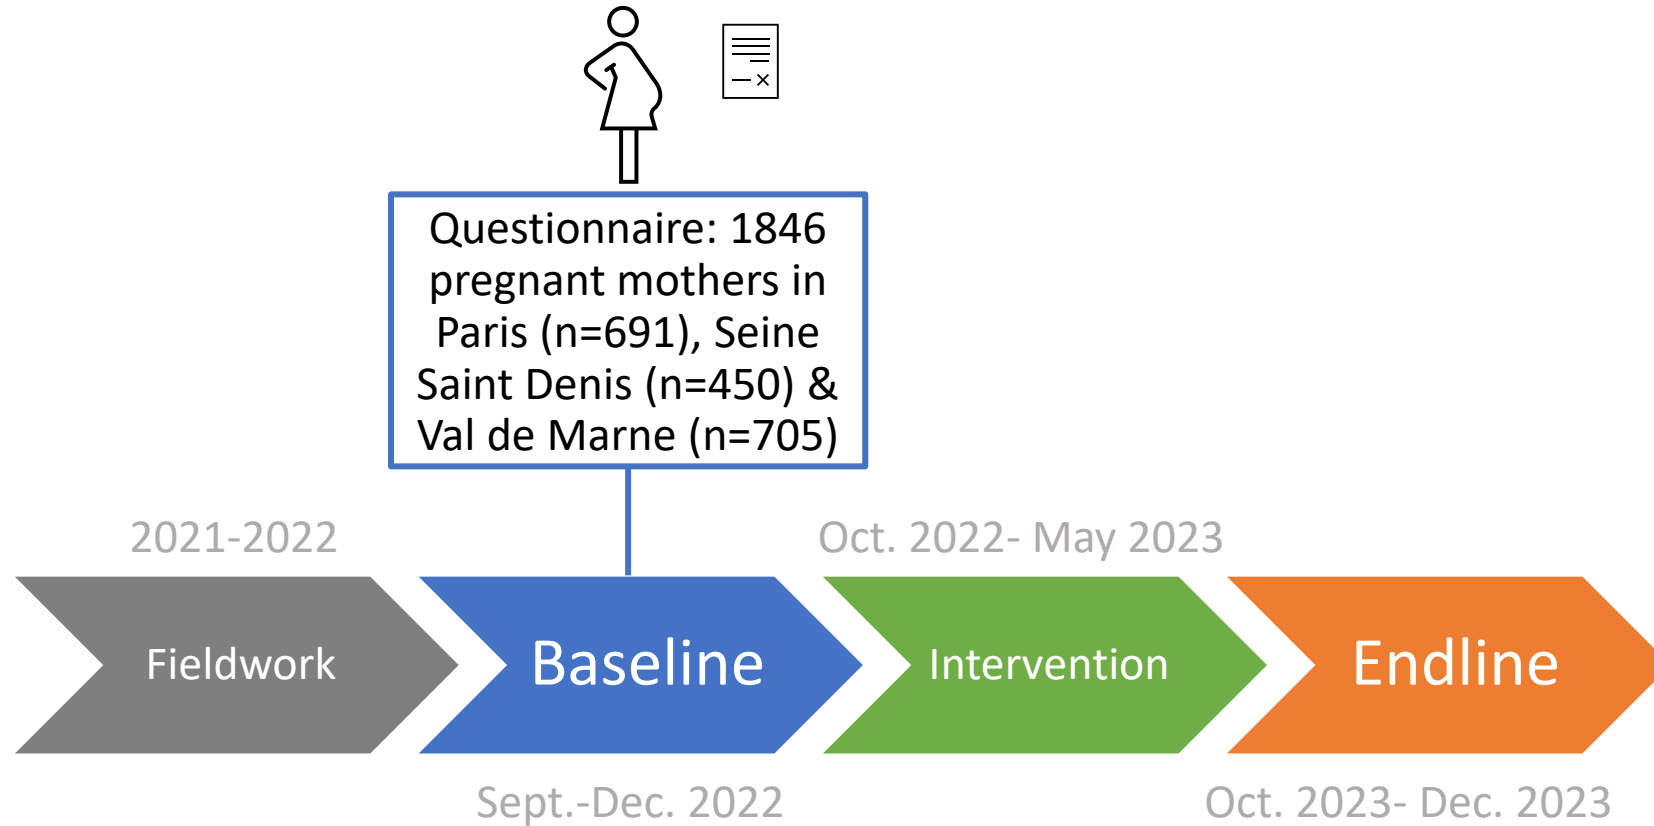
Questionnaire: 1846 pregnant mothers in Paris (n=691), Seine Saint Denis (n=450) & Val de Marne (n=705)

2021-2022

Oct. 2022- May 2023

Fieldwork

Baseline

Intervention

Endline

Sept.-Dec. 2022

Oct. 2023- Dec. 2023